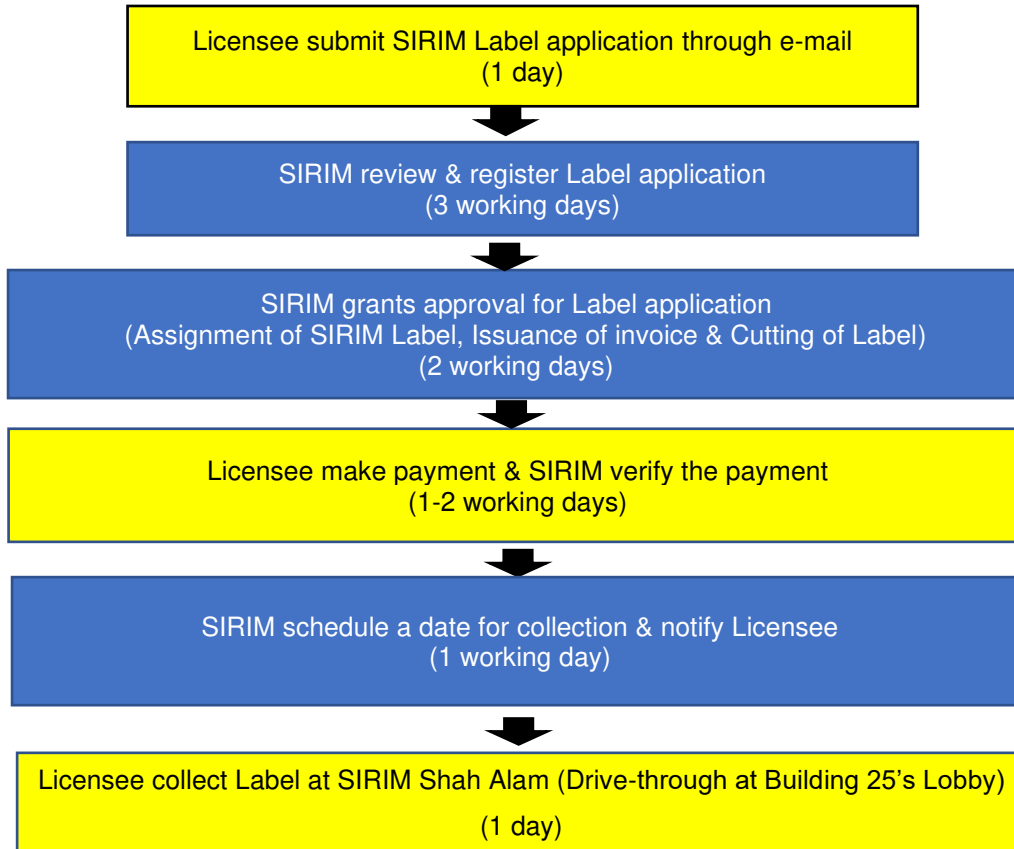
Licensee submit SIRIM Label application through e-mail
(1 day)

SIRIM review & register Label application
(3 working days)

SIRIM grants approval for Label application
(Assignment of SIRIM Label, Issuance of invoice & Cutting of Label)
(2 working days)

Licensee make payment & SIRIM verify the payment
(1-2 working days)

SIRIM schedule a date for collection & notify Licensee
(1 working day)

Licensee collect Label at SIRIM Shah Alam (Drive-through at Building 25's Lobby)
(1 day)